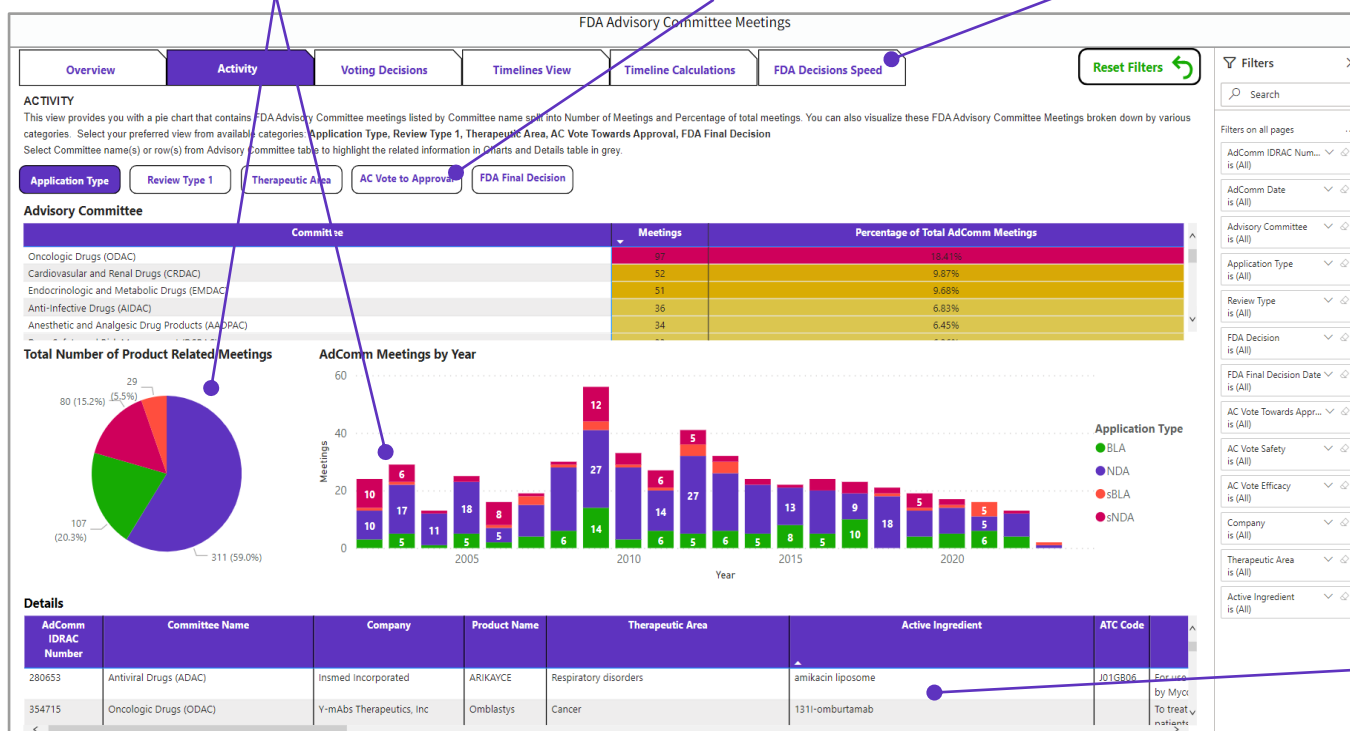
FDA Advisory Committee Meetings

Overview | Activity | Voting Decisions | Timelines View | Timeline Calculations | FDA Decisions Speed

Reset Filters

ACTIVITY

This view provides you with a pie chart that contains FDA Advisory Committee meetings listed by Committee name split into Number of Meetings and Percentage of total meetings. You can also visualize these FDA Advisory Committee Meetings broken down by various categories. Select your preferred view from available categories: **Application Type, Review Type 1, Therapeutic Area, AC Vote Towards Approval, FDA Final Decision**

Select Committee name(s) or row(s) from Advisory Committee table to highlight the related information in Charts and Details table in grey.

Application Type | Review Type 1 | Therapeutic Area | AC Vote to Approval | FDA Final Decision

Advisory Committee

| Committee | Meetings | Percentage of Total AdComm Meetings |
|---|---|---|
| Oncologic Drugs (ODAC) | 97 | 18.41% |
| Cardiovasular and Renal Drugs (CRDAC) | 52 | 9.87% |
| Endocrinologic and Metabolic Drugs (EMDAC) | 51 | 9.68% |
| Anti-Infective Drugs (AIDAC) | 36 | 6.83% |
| Anesthetic and Analgesic Drug Products (AADPAC) | 34 | 6.45% |

Total Number of Product Related Meetings

29 (5.5%)
80 (15.2%)
107 (20.3%)
311 (59.0%)

AdComm Meetings by Year

60
40
20
0
Meetings
10 10 5 6 17 5 11 18 8 12 27 14 6 6 14 5 27 5 5 13 5 9 10 18 5 5 5 6
2005 2010 2015 2020
Year

Application Type
BLA
NDA
sBLA
sNDA

Details

| AdComm IDRAC Number | Committee Name | Company | Product Name | Therapeutic Area | Active Ingredient | ATC Code | |
|---|---|---|---|---|---|---|---|
| 280653 | Antiviral Drugs (ADAC) | Insmed Incorporated | ARIKAYCE | Respiratory disorders | amikacin liposome | J01GB06 | For use by Myco |
| 354715 | Oncologic Drugs (ODAC) | Y-mAbs Therapeutics, Inc | Omblastys | Cancer | 131I-omburtamab | | To treat patients |

Filters

Search

Filters on all pages

AdComm IDRAC Num... is (All)
AdComm Date is (All)
Advisory Committee is (All)
Application Type is (All)
Review Type is (All)
FDA Decision is (All)
FDA Final Decision Date is (All)
AC Vote Towards Appr... is (All)
AC Vote Safety is (All)
AC Vote Efficacy is (All)
Company is (All)
Therapeutic Area is (All)
Active Ingredient is (All)